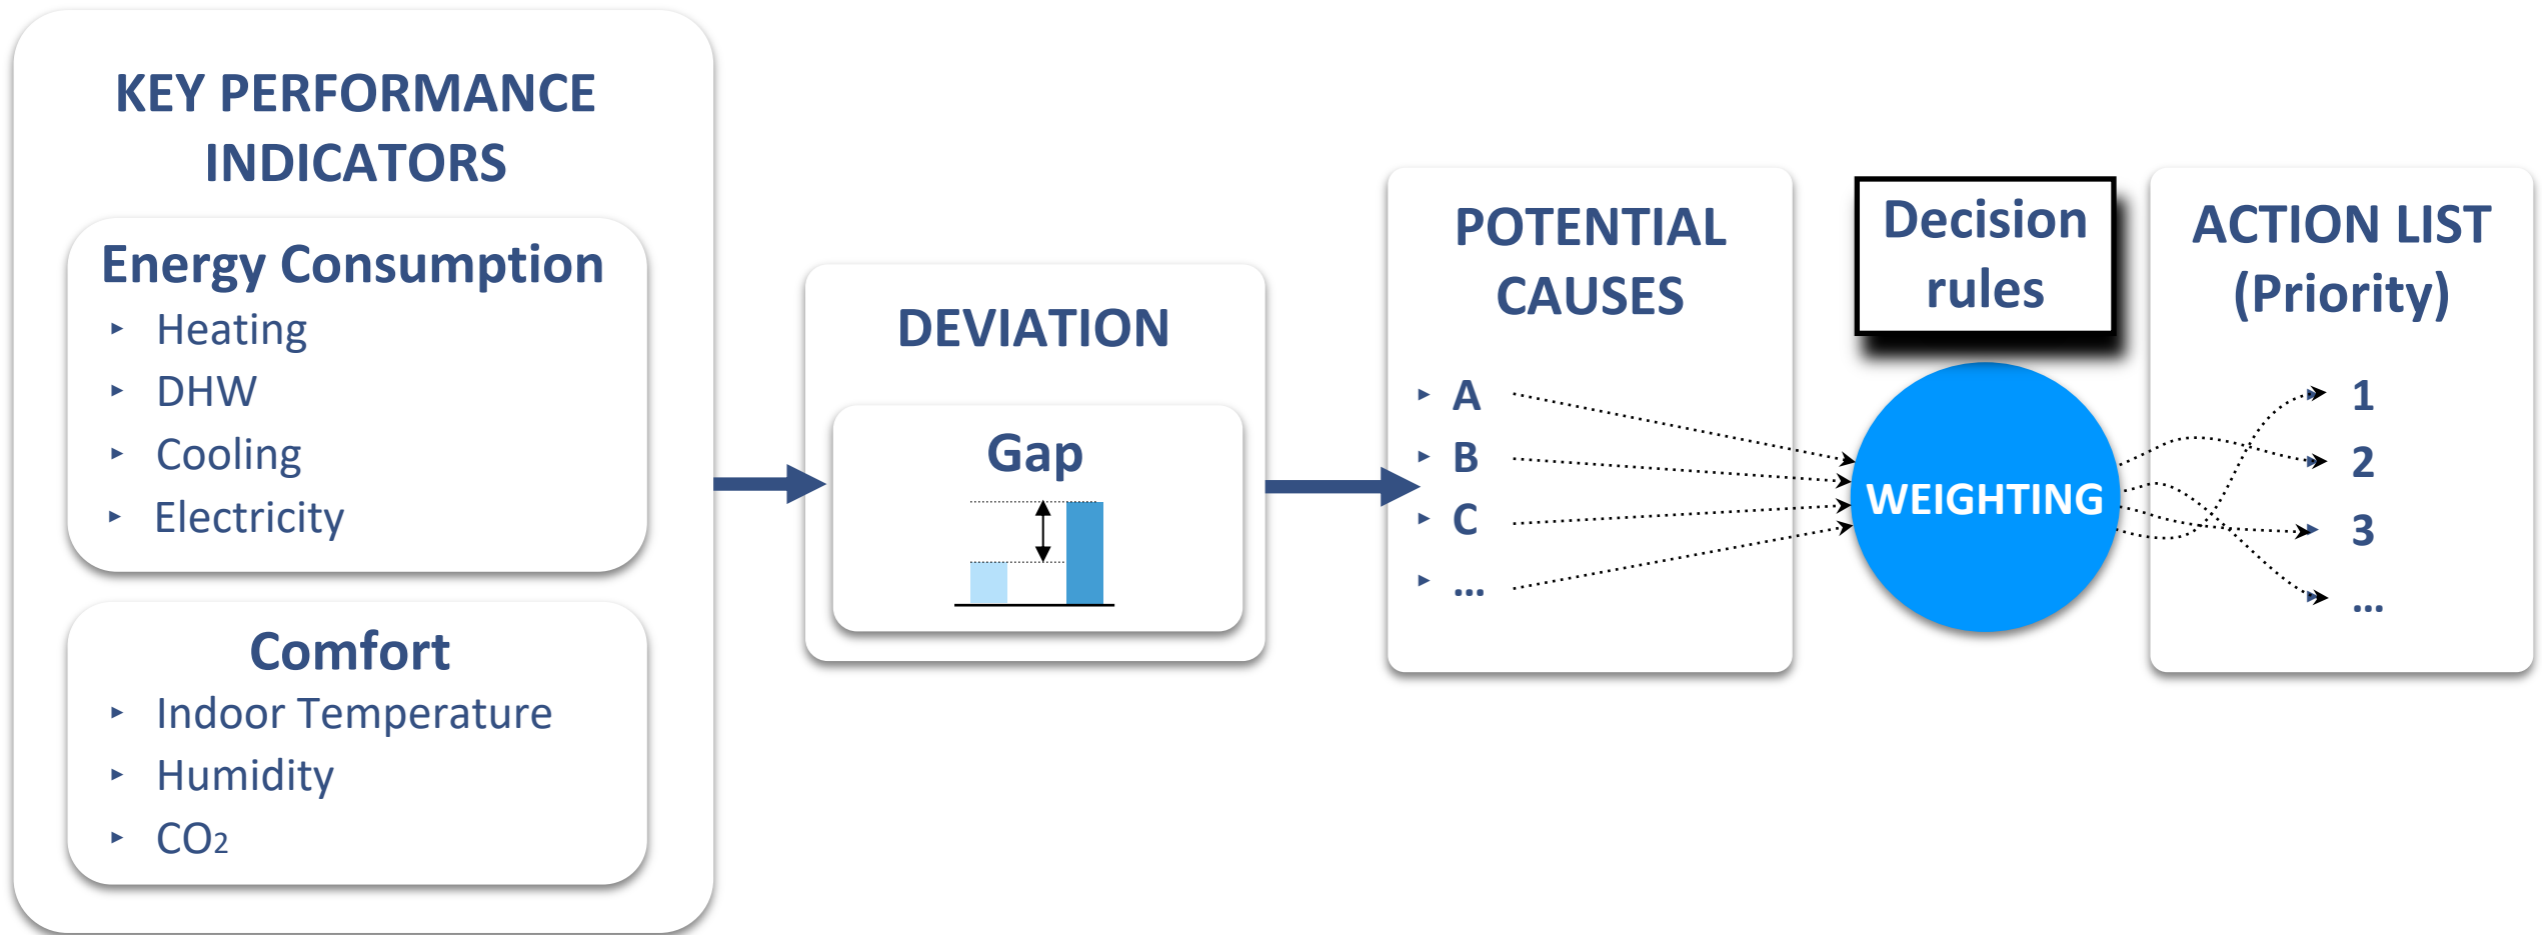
KEY PERFORMANCE INDICATORS

Energy Consumption
- Heating
- DHW
- Cooling
- Electricity

Comfort
- Indoor Temperature
- Humidity
- $CO_2$

DEVIATION

Gap

POTENTIAL CAUSES
- A
- B
- C
- ...

Decision rules

WEIGHTING

ACTION LIST (Priority)
1
2
3
...